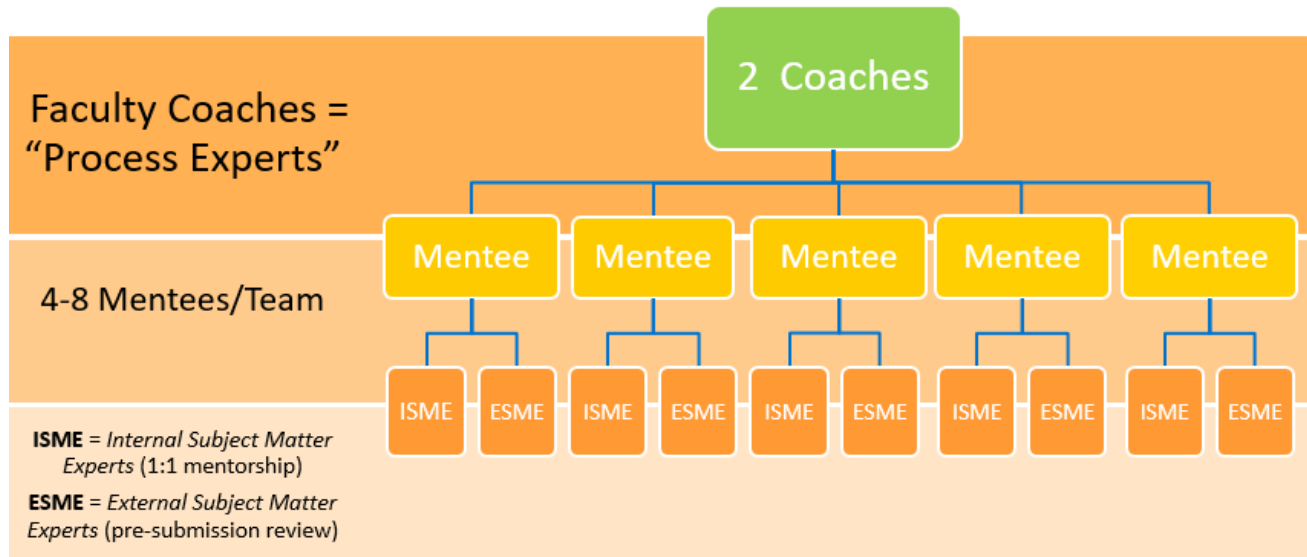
Faculty Coaches =
"Process Experts"

2 Coaches

Mentee
Mentee
Mentee
Mentee
Mentee

4-8 Mentees/Team

ISME
ESME
ISME
ESME
ISME
ESME
ISME
ESME
ISME
ESME

**ISME** = *Internal Subject Matter Experts* (1:1 mentorship)

**ESME** = *External Subject Matter Experts* (pre-submission review)